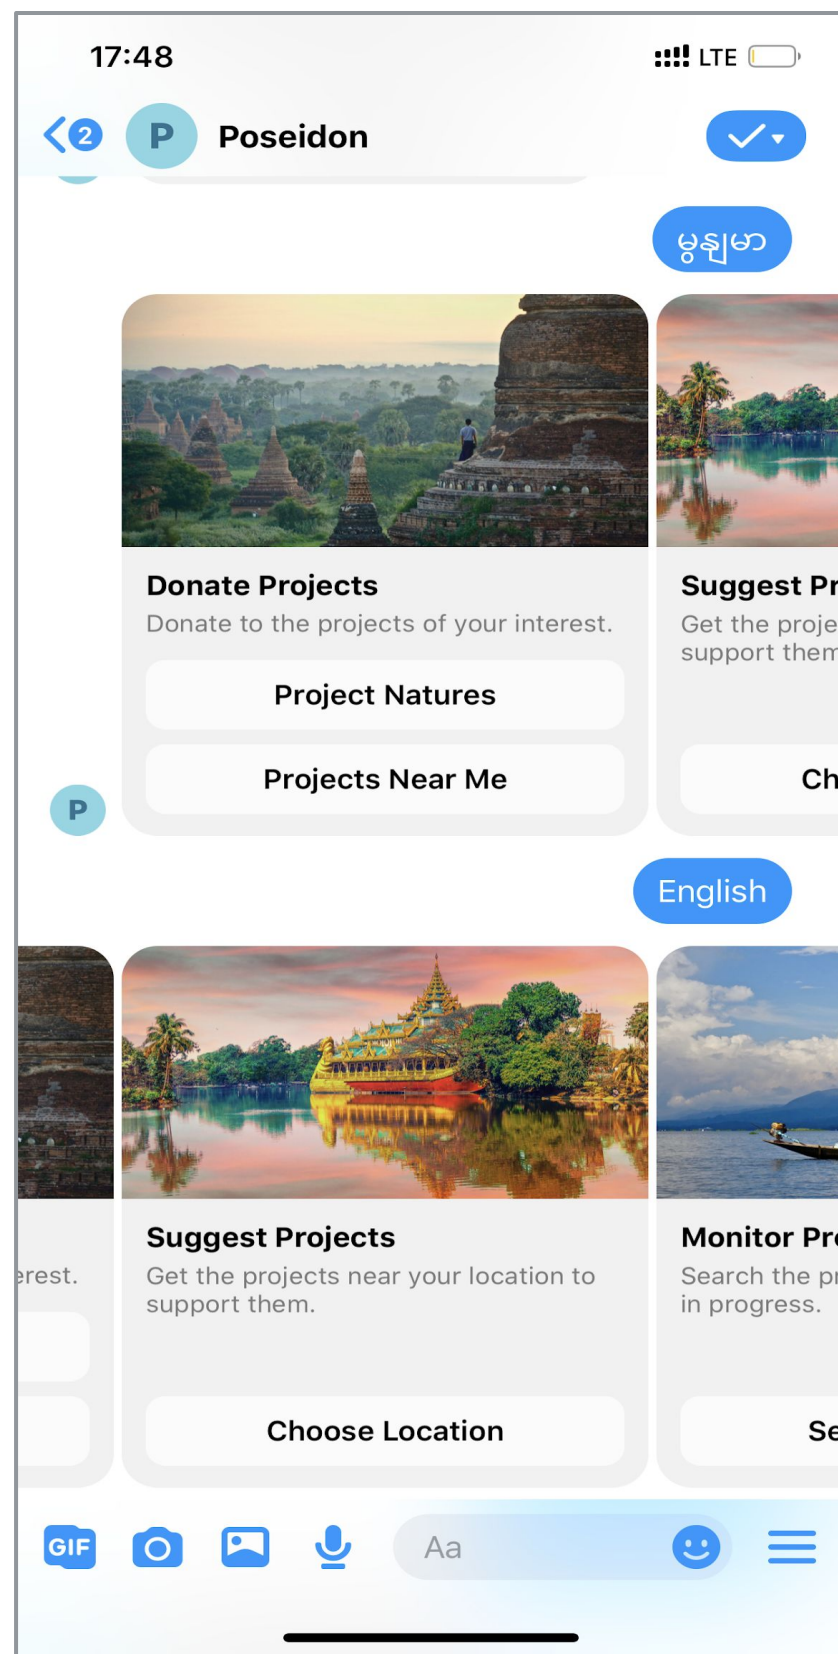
17:48

LTE

2

P

Poseidon

မြန်မာ

Donate Projects

Donate to the projects of your interest.

Project Natures

Projects Near Me

Suggest Pr

Get the proje support them

Ch

P

English

erest.

Suggest Projects

Get the projects near your location to support them.

Choose Location

Monitor Pr

Search the pr in progress.

Se

GIF

Aa